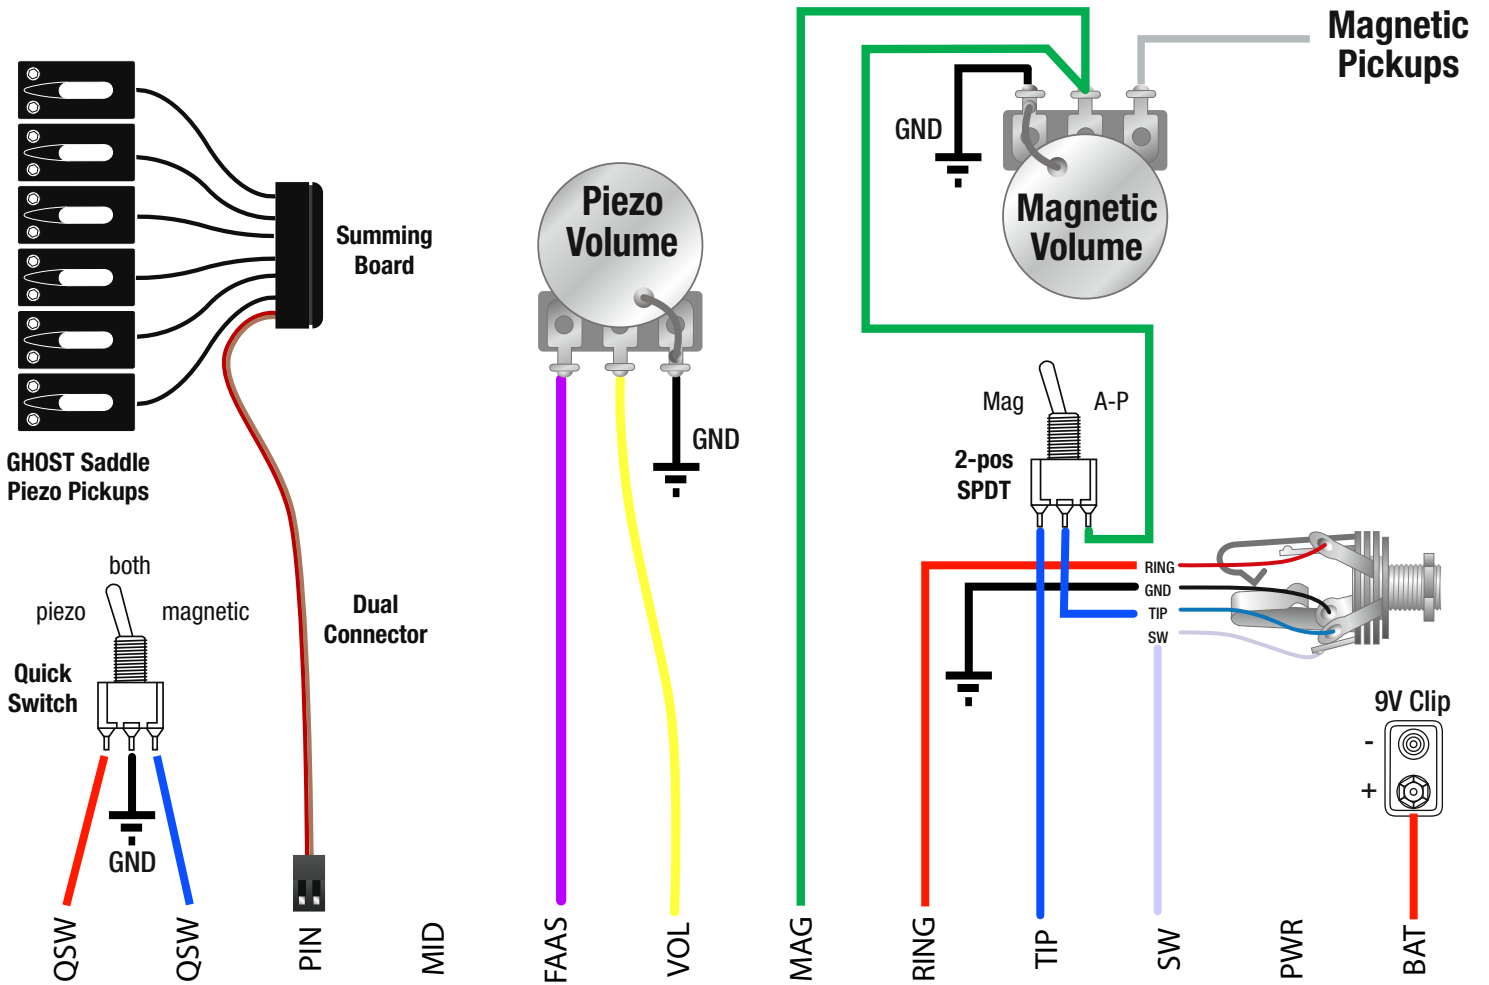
Magnetic Pickups

GND

Magnetic Volume

Summing Board

Piezo Volume

GND

GHOST Saddle Piezo Pickups

Mag

A-P

2-pos SPDT

RING

GND

TIP

SW

both

piezo

magnetic

Quick Switch

Dual Connector

GND

9V Clip

-

+

QSW

QSW

PIN

MID

FAAS

VOL

MAG

RING

TIP

SW

PWR

BAT